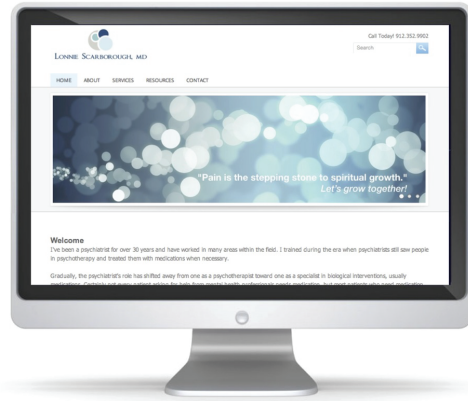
Lonnie Scarborough, MD

Call Today! 912.352.9902

Search

HOME ABOUT SERVICES RESOURCES CONTACT

"Pain is the stepping stone to spiritual growth."
Let's grow together!

Welcome
I've been a psychiatrist for over 30 years and have worked in many areas within the field. I trained during the era when psychiatrists still saw people in psychotherapy and treated them with medications when necessary.

Gradually, the psychiatrist's role has shifted away from one as a psychotherapist toward one as a specialist in biological interventions, usually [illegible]